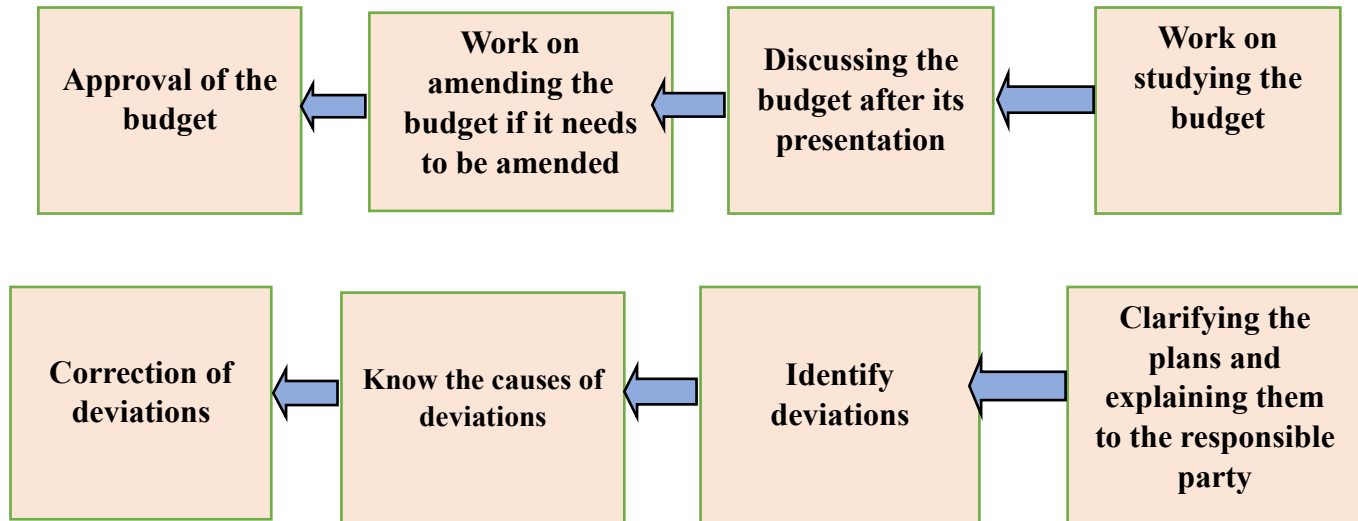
Work on studying the budget

Discussing the budget after its presentation

Work on amending the budget if it needs to be amended

Approval of the budget

Clarifying the plans and explaining them to the responsible party

Identify deviations

Know the causes of deviations

Correction of deviations